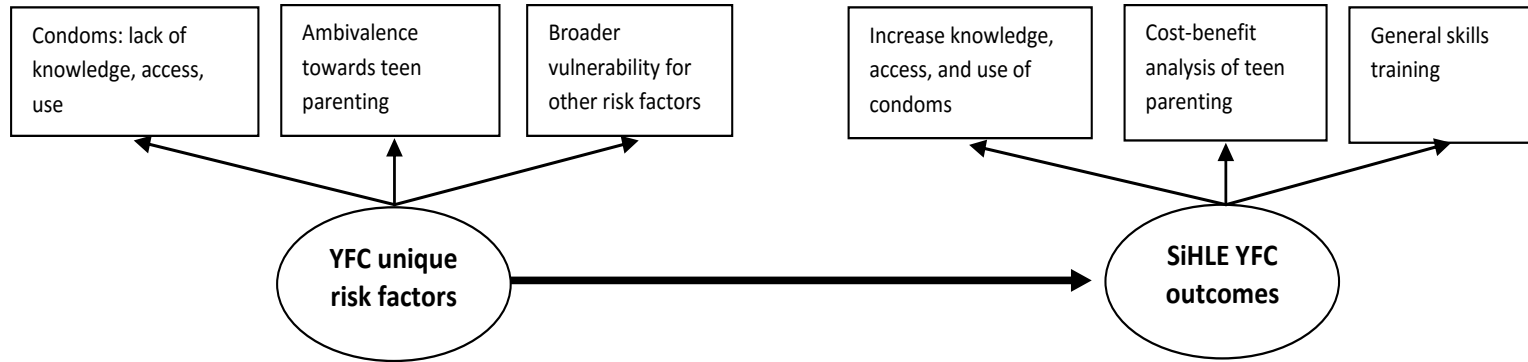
Condoms: lack of knowledge, access, use

Ambivalence towards teen parenting

Broader vulnerability for other risk factors

YFC unique risk factors

Increase knowledge, access, and use of condoms

Cost-benefit analysis of teen parenting

General skills training

SiHLE YFC outcomes